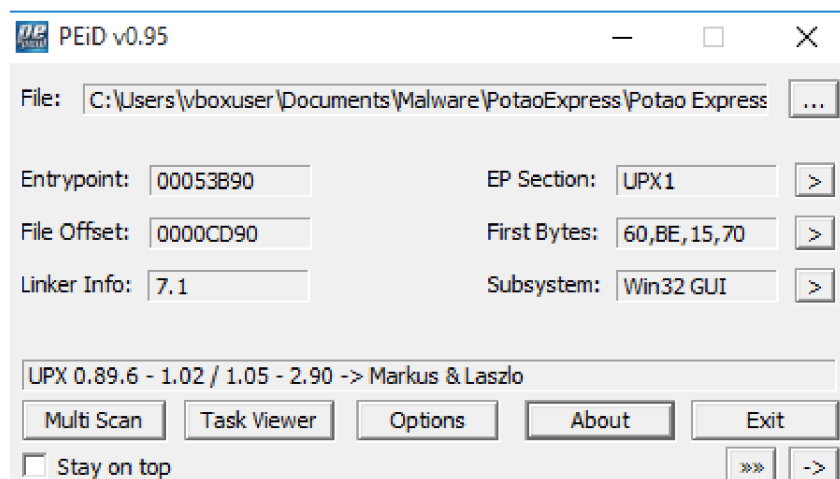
PEiD v0.95

File: C:\Users\vboxuser\Documents\Malware\PotaoExpress\Potao Express ...

Entrypoint: 00053B90

EP Section: UPX1 >

File Offset: 0000CD90

First Bytes: 60,BE,15,70 >

Linker Info: 7.1

Subsystem: Win32 GUI >

UPX 0.89.6 - 1.02 / 1.05 - 2.90 -> Markus & Laszlo

Multi Scan

Task Viewer

Options

About

Exit

Stay on top

»»

->